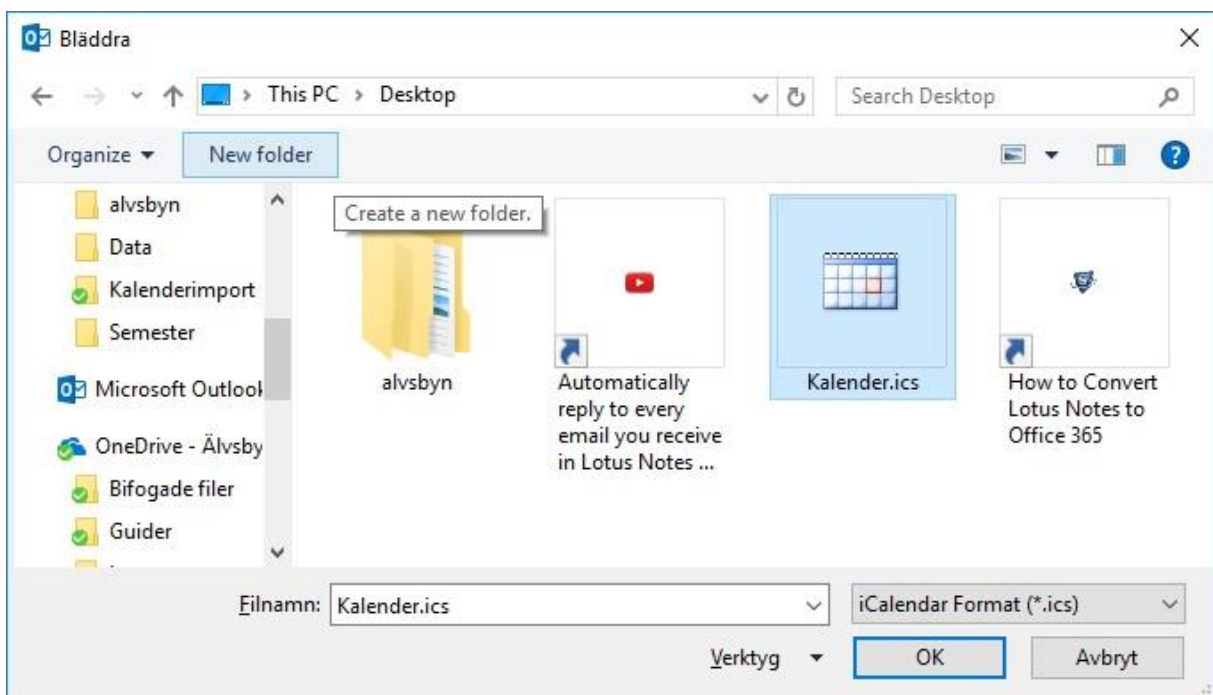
Bläddra

This PC > Desktop

Search Desktop

Organize ▾

New folder

Create a new folder.

alvsbyn
Data
Kalenderimport
Semester
Microsoft Outlool
OneDrive - Älvsby
Bifogade filer
Guider

alvsbyn

Automatically reply to every email you receive in Lotus Notes ...

Kalender.ics

How to Convert Lotus Notes to Office 365

Filnamn: Kalender.ics

iCalendar Format (*.ics)

Verktyg ▾

OK

Avbryt